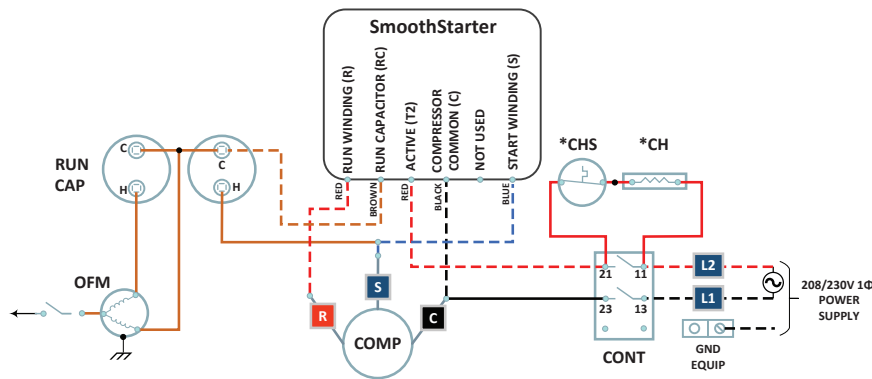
SmoothStarter

RUN WINDING (R)
RUN CAPACITOR (RC)
ACTIVE (T2)
COMPRESSOR COMMON (C)
NOT USED
START WINDING (S)

RED
BROWN
RED
BLACK
BLUE

RUN CAP
C
H
C
H

OFM

*CHS
*CH

21
11
23
13
CONT

L2
L1

208/230V 1Φ POWER SUPPLY

GND EQUIP

S
R
C
COMP